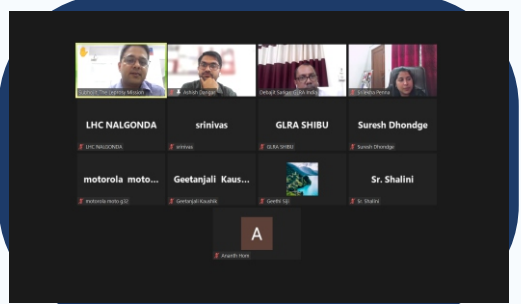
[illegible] The Leprosy Mission
Ashish Dongre
Debajit Sarkar GLRA India
Urmila Penna

LHC NALGONDA
LHC NALGONDA

srinivas
srinivas

GLRA SHIBU
GLRA SHIBU

Suresh Dhondge
Suresh Dhondge

motorola moto...
motorola moto g32

Geetanjali Kaus...
Geetanjali Kaushik

Geethi Giji

Sr. Shalini
Sr. Shalini

A
Ananth Hom